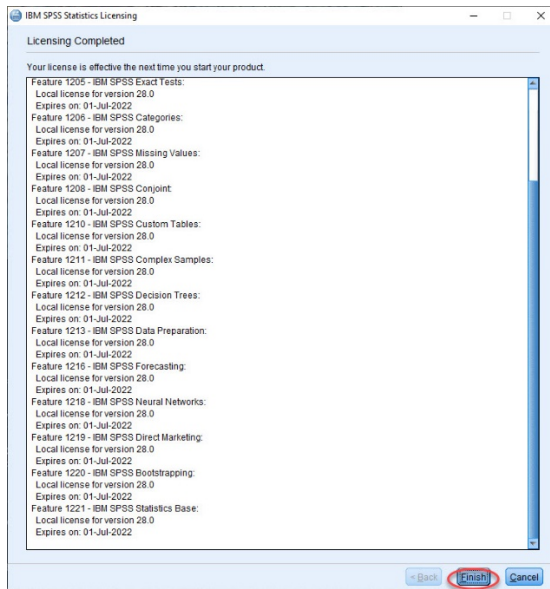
IBM SPSS Statistics Licensing

Licensing Completed

Your license is effective the next time you start your product.

Feature 1205 - IBM SPSS Exact Tests:
Local license for version 28.0
Expires on: 01-Jul-2022
Feature 1206 - IBM SPSS Categories:
Local license for version 28.0
Expires on: 01-Jul-2022
Feature 1207 - IBM SPSS Missing Values:
Local license for version 28.0
Expires on: 01-Jul-2022
Feature 1208 - IBM SPSS Conjoint:
Local license for version 28.0
Expires on: 01-Jul-2022
Feature 1210 - IBM SPSS Custom Tables:
Local license for version 28.0
Expires on: 01-Jul-2022
Feature 1211 - IBM SPSS Complex Samples:
Local license for version 28.0
Expires on: 01-Jul-2022
Feature 1212 - IBM SPSS Decision Trees:
Local license for version 28.0
Expires on: 01-Jul-2022
Feature 1213 - IBM SPSS Data Preparation:
Local license for version 28.0
Expires on: 01-Jul-2022
Feature 1216 - IBM SPSS Forecasting:
Local license for version 28.0
Expires on: 01-Jul-2022
Feature 1218 - IBM SPSS Neural Networks:
Local license for version 28.0
Expires on: 01-Jul-2022
Feature 1219 - IBM SPSS Direct Marketing:
Local license for version 28.0
Expires on: 01-Jul-2022
Feature 1220 - IBM SPSS Bootstrapping:
Local license for version 28.0
Expires on: 01-Jul-2022
Feature 1221 - IBM SPSS Statistics Base:
Local license for version 28.0
Expires on: 01-Jul-2022

< Back Finish Cancel